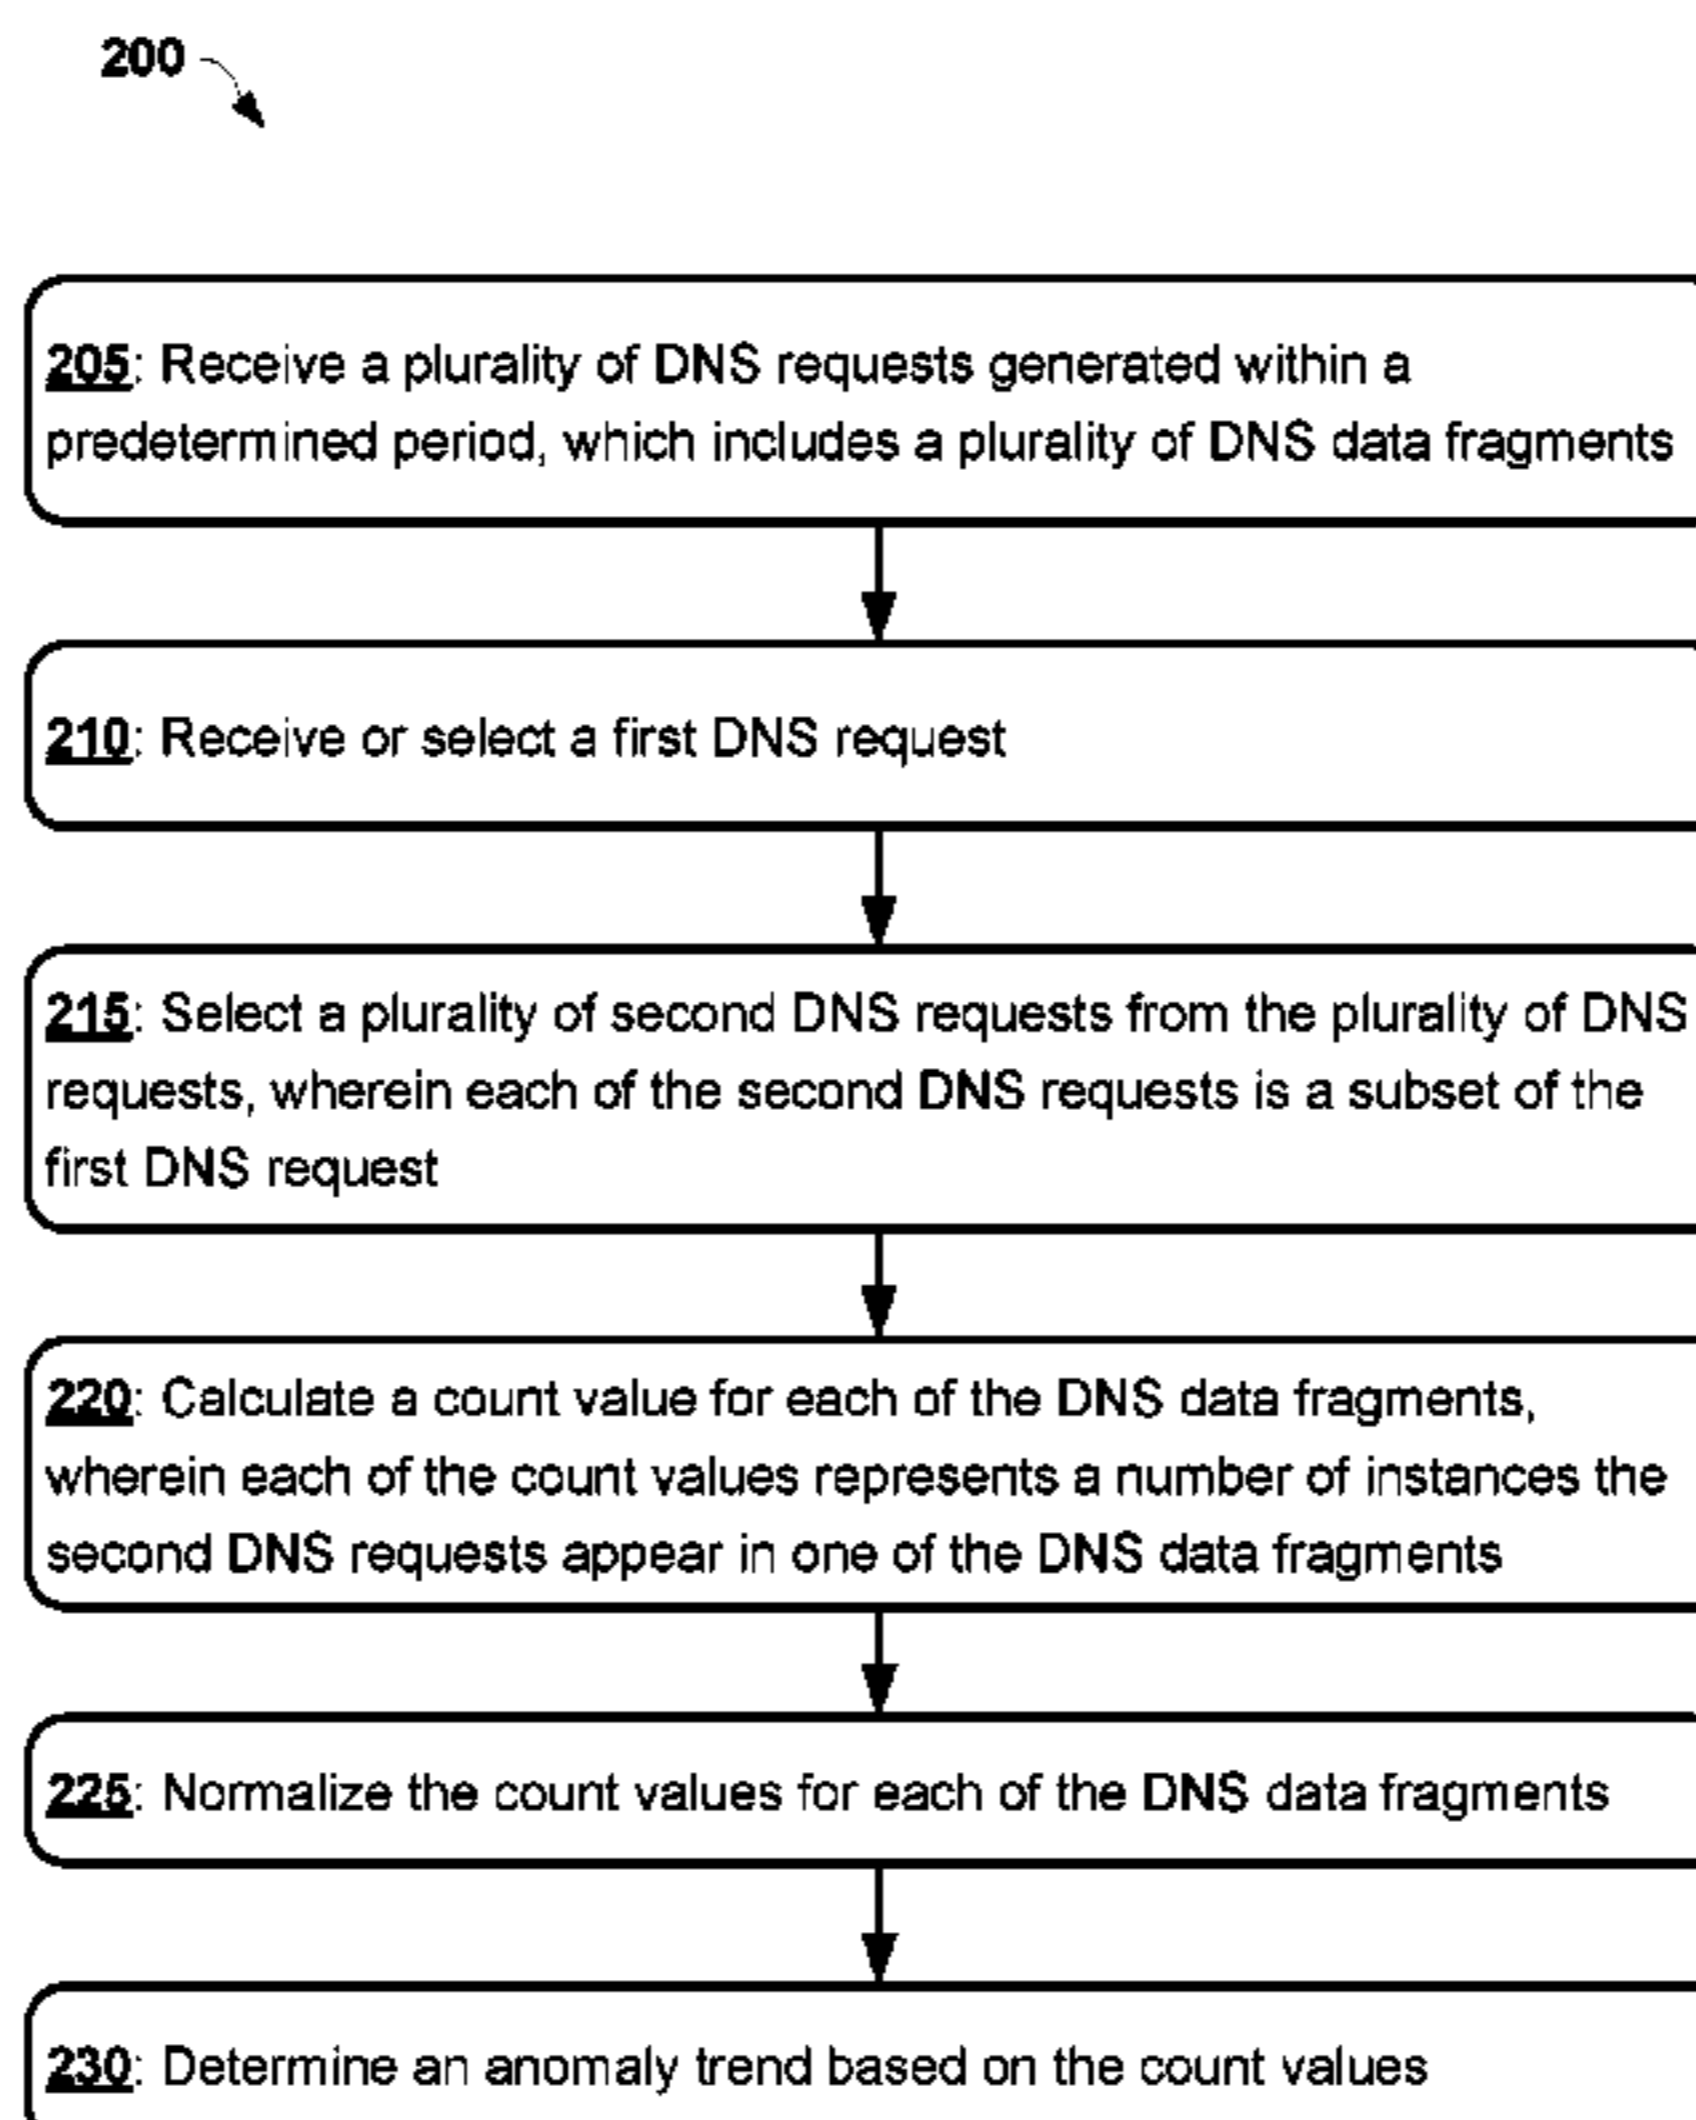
200

205: Receive a plurality of DNS requests generated within a predetermined period, which includes a plurality of DNS data fragments

210: Receive or select a first DNS request

215: Select a plurality of second DNS requests from the plurality of DNS requests, wherein each of the second DNS requests is a subset of the first DNS request

220: Calculate a count value for each of the DNS data fragments, wherein each of the count values represents a number of instances the second DNS requests appear in one of the DNS data fragments

225: Normalize the count values for each of the DNS data fragments

230: Determine an anomaly trend based on the count values